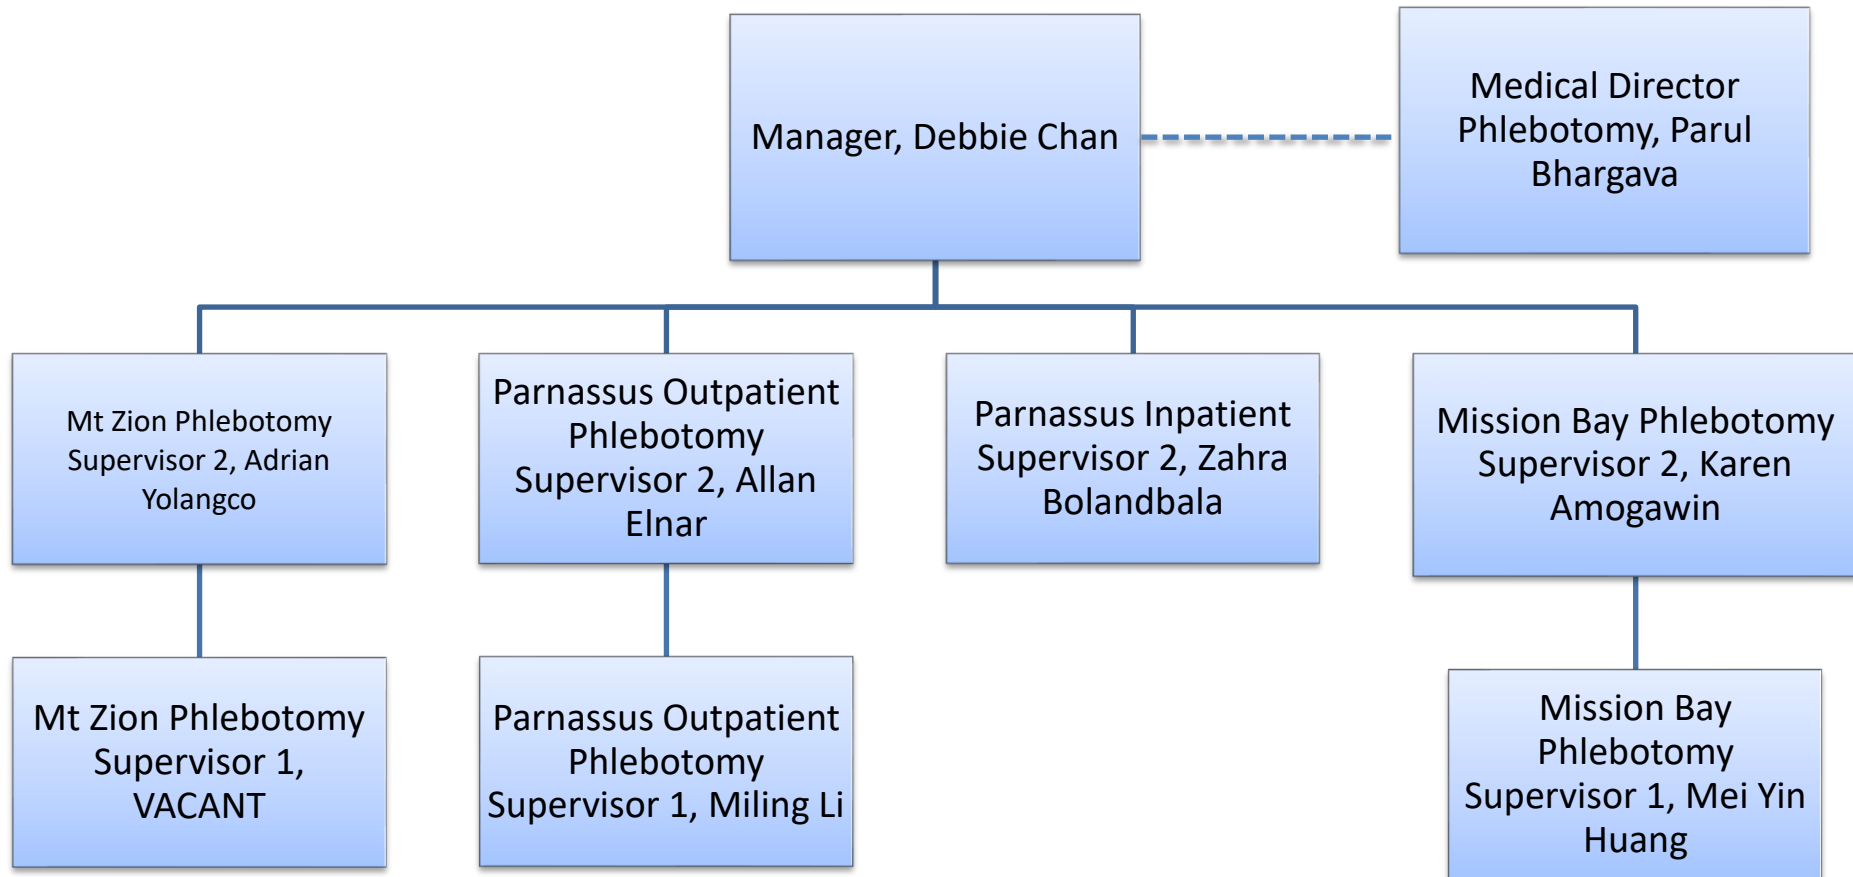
Manager, Debbie Chan

Medical Director Phlebotomy, Parul Bhargava

Mt Zion Phlebotomy Supervisor 2, Adrian Yolangco

Parnassus Outpatient Phlebotomy Supervisor 2, Allan Elnar

Parnassus Inpatient Supervisor 2, Zahra Bolandbala

Mission Bay Phlebotomy Supervisor 2, Karen Amogawin

Mt Zion Phlebotomy Supervisor 1, VACANT

Parnassus Outpatient Phlebotomy Supervisor 1, Miling Li

Mission Bay Phlebotomy Supervisor 1, Mei Yin Huang